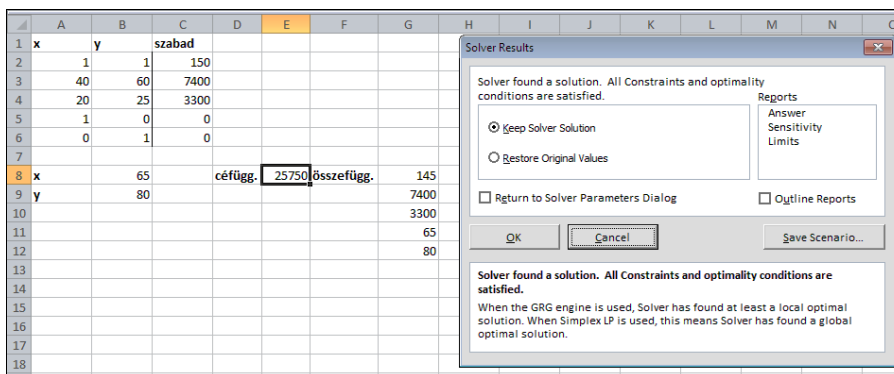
| | A | B | C | D | E | F | G | H | I | J | K | L | M | N | O |
|---|---|---|---|---|---|---|---|---|---|---|---|---|---|---|---|
| 1 | x | y | szabad | | | | | | | | | | | | |
| 2 | 1 | 1 | 150 | | | | | | | | | | | | |
| 3 | 40 | 60 | 7400 | | | | | | | | | | | | |
| 4 | 20 | 25 | 3300 | | | | | | | | | | | | |
| 5 | 1 | 0 | 0 | | | | | | | | | | | | |
| 6 | 0 | 1 | 0 | | | | | | | | | | | | |
| 7 | | | | | | | | | | | | | | | |
| 8 | x | 65 | | céfügg. | 25750 | összefügg. | 145 | | | | | | | | |
| 9 | y | 80 | | | | | 7400 | | | | | | | | |
| 10 | | | | | | | 3300 | | | | | | | | |
| 11 | | | | | | | 65 | | | | | | | | |
| 12 | | | | | | | 80 | | | | | | | | |
| 13 | | | | | | | | | | | | | | | |
| 14 | | | | | | | | | | | | | | | |
| 15 | | | | | | | | | | | | | | | |
| 16 | | | | | | | | | | | | | | | |
| 17 | | | | | | | | | | | | | | | |
| 18 | | | | | | | | | | | | | | | |

Solver Results

Solver found a solution. All Constraints and optimality conditions are satisfied.

Reports
Answer
Sensitivity
Limits

Keep Solver Solution

Restore Original Values

Return to Solver Parameters Dialog

Outline Reports

OK

Cancel

Save Scenario...

Solver found a solution. All Constraints and optimality conditions are satisfied.

When the GRG engine is used, Solver has found at least a local optimal solution. When Simplex LP is used, this means Solver has found a global optimal solution.